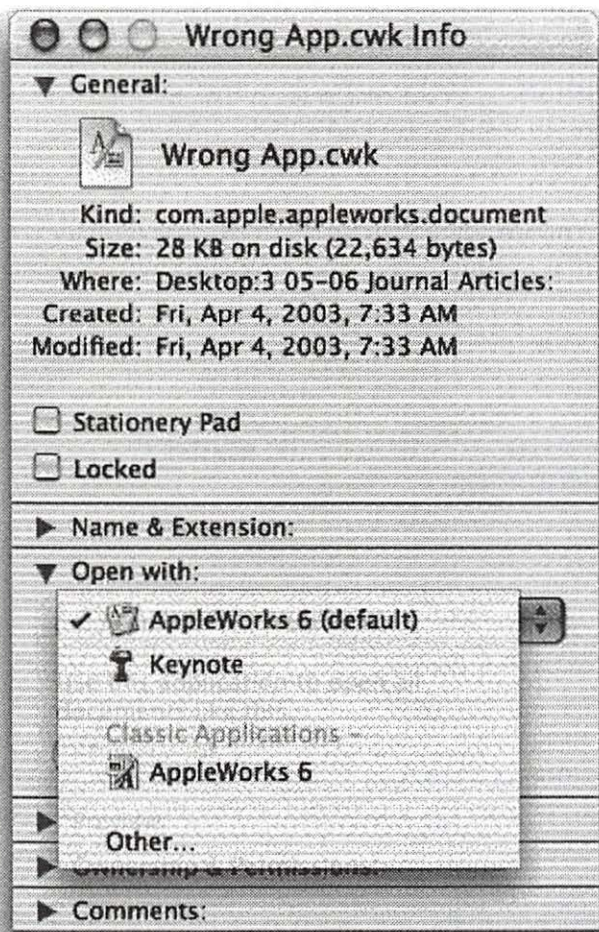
Wrong App.cwk Info

General:

Wrong App.cwk

Kind: com.apple.appleworks.document
Size: 28 KB on disk (22,634 bytes)
Where: Desktop:3 05-06 Journal Articles:
Created: Fri, Apr 4, 2003, 7:33 AM
Modified: Fri, Apr 4, 2003, 7:33 AM

Stationery Pad

Locked

Name & Extension:

Open with:

✓ AppleWorks 6 (default)
Keynote
Classic Applications
AppleWorks 6
Other...

Comments: